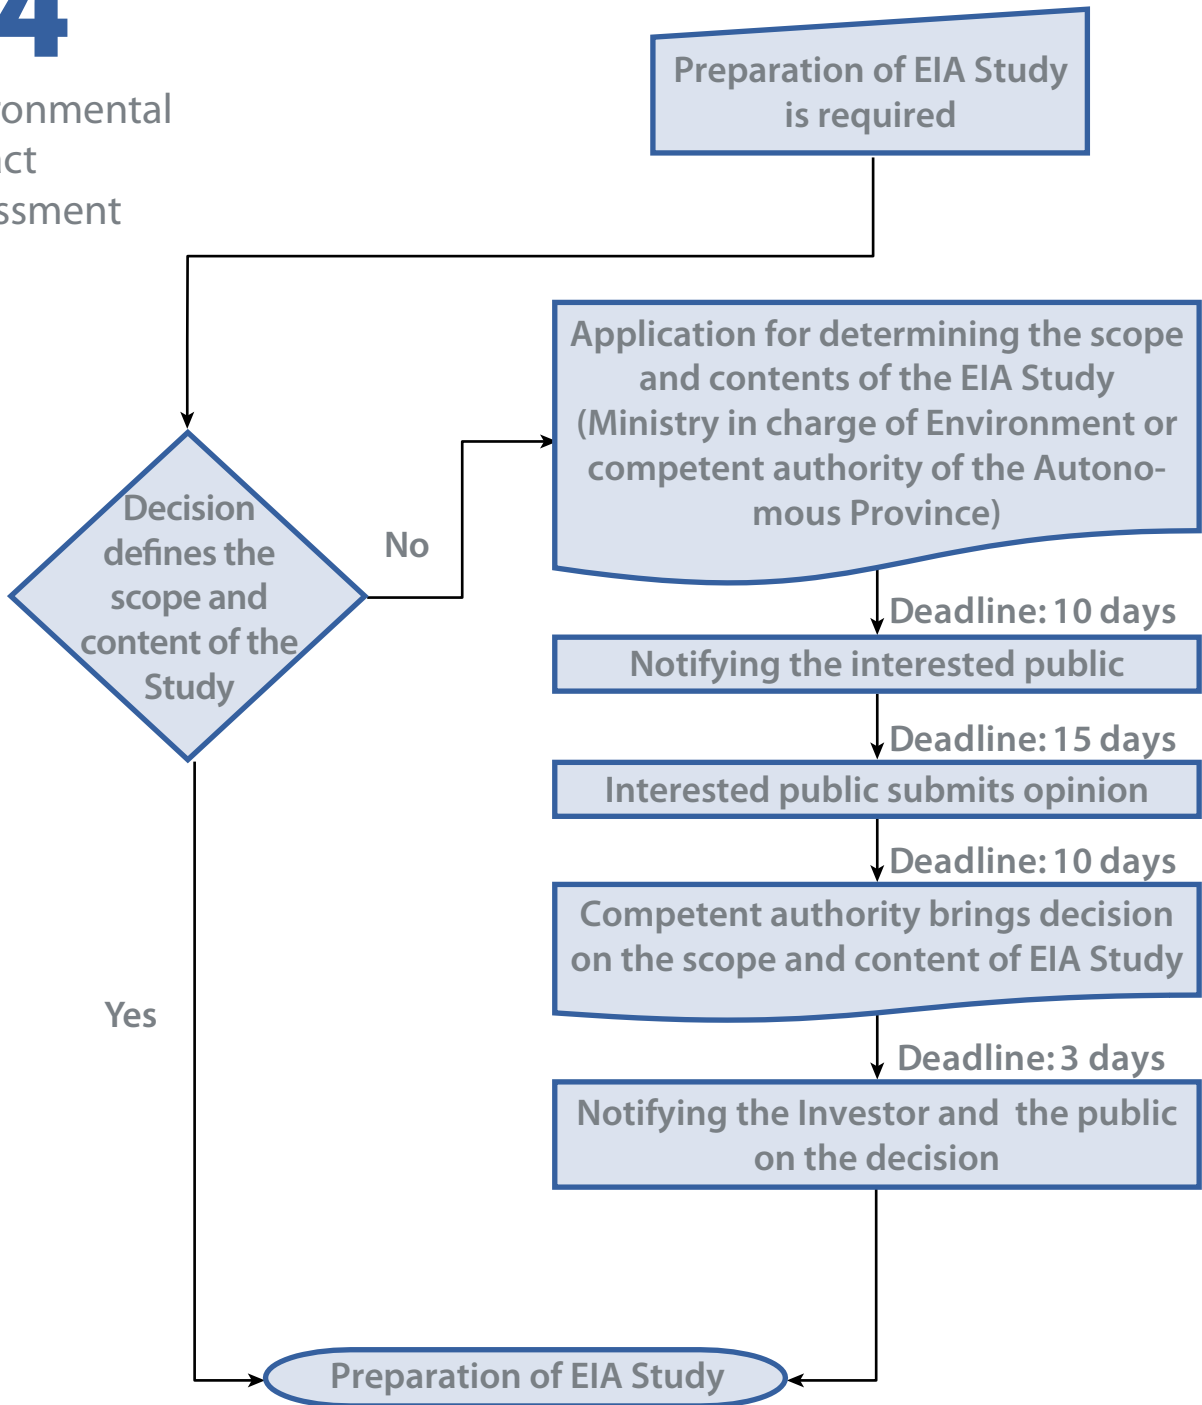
4

onmental
ct
ssment

Preparation of EIA Study is required

Decision defines the scope and content of the Study

No

Application for determining the scope and contents of the EIA Study (Ministry in charge of Environment or competent authority of the Autonomous Province)

Deadline: 10 days

Notifying the interested public

Deadline: 15 days

Interested public submits opinion

Deadline: 10 days

Competent authority brings decision on the scope and content of EIA Study

Yes

Deadline: 3 days

Notifying the Investor and the public on the decision

Preparation of EIA Study